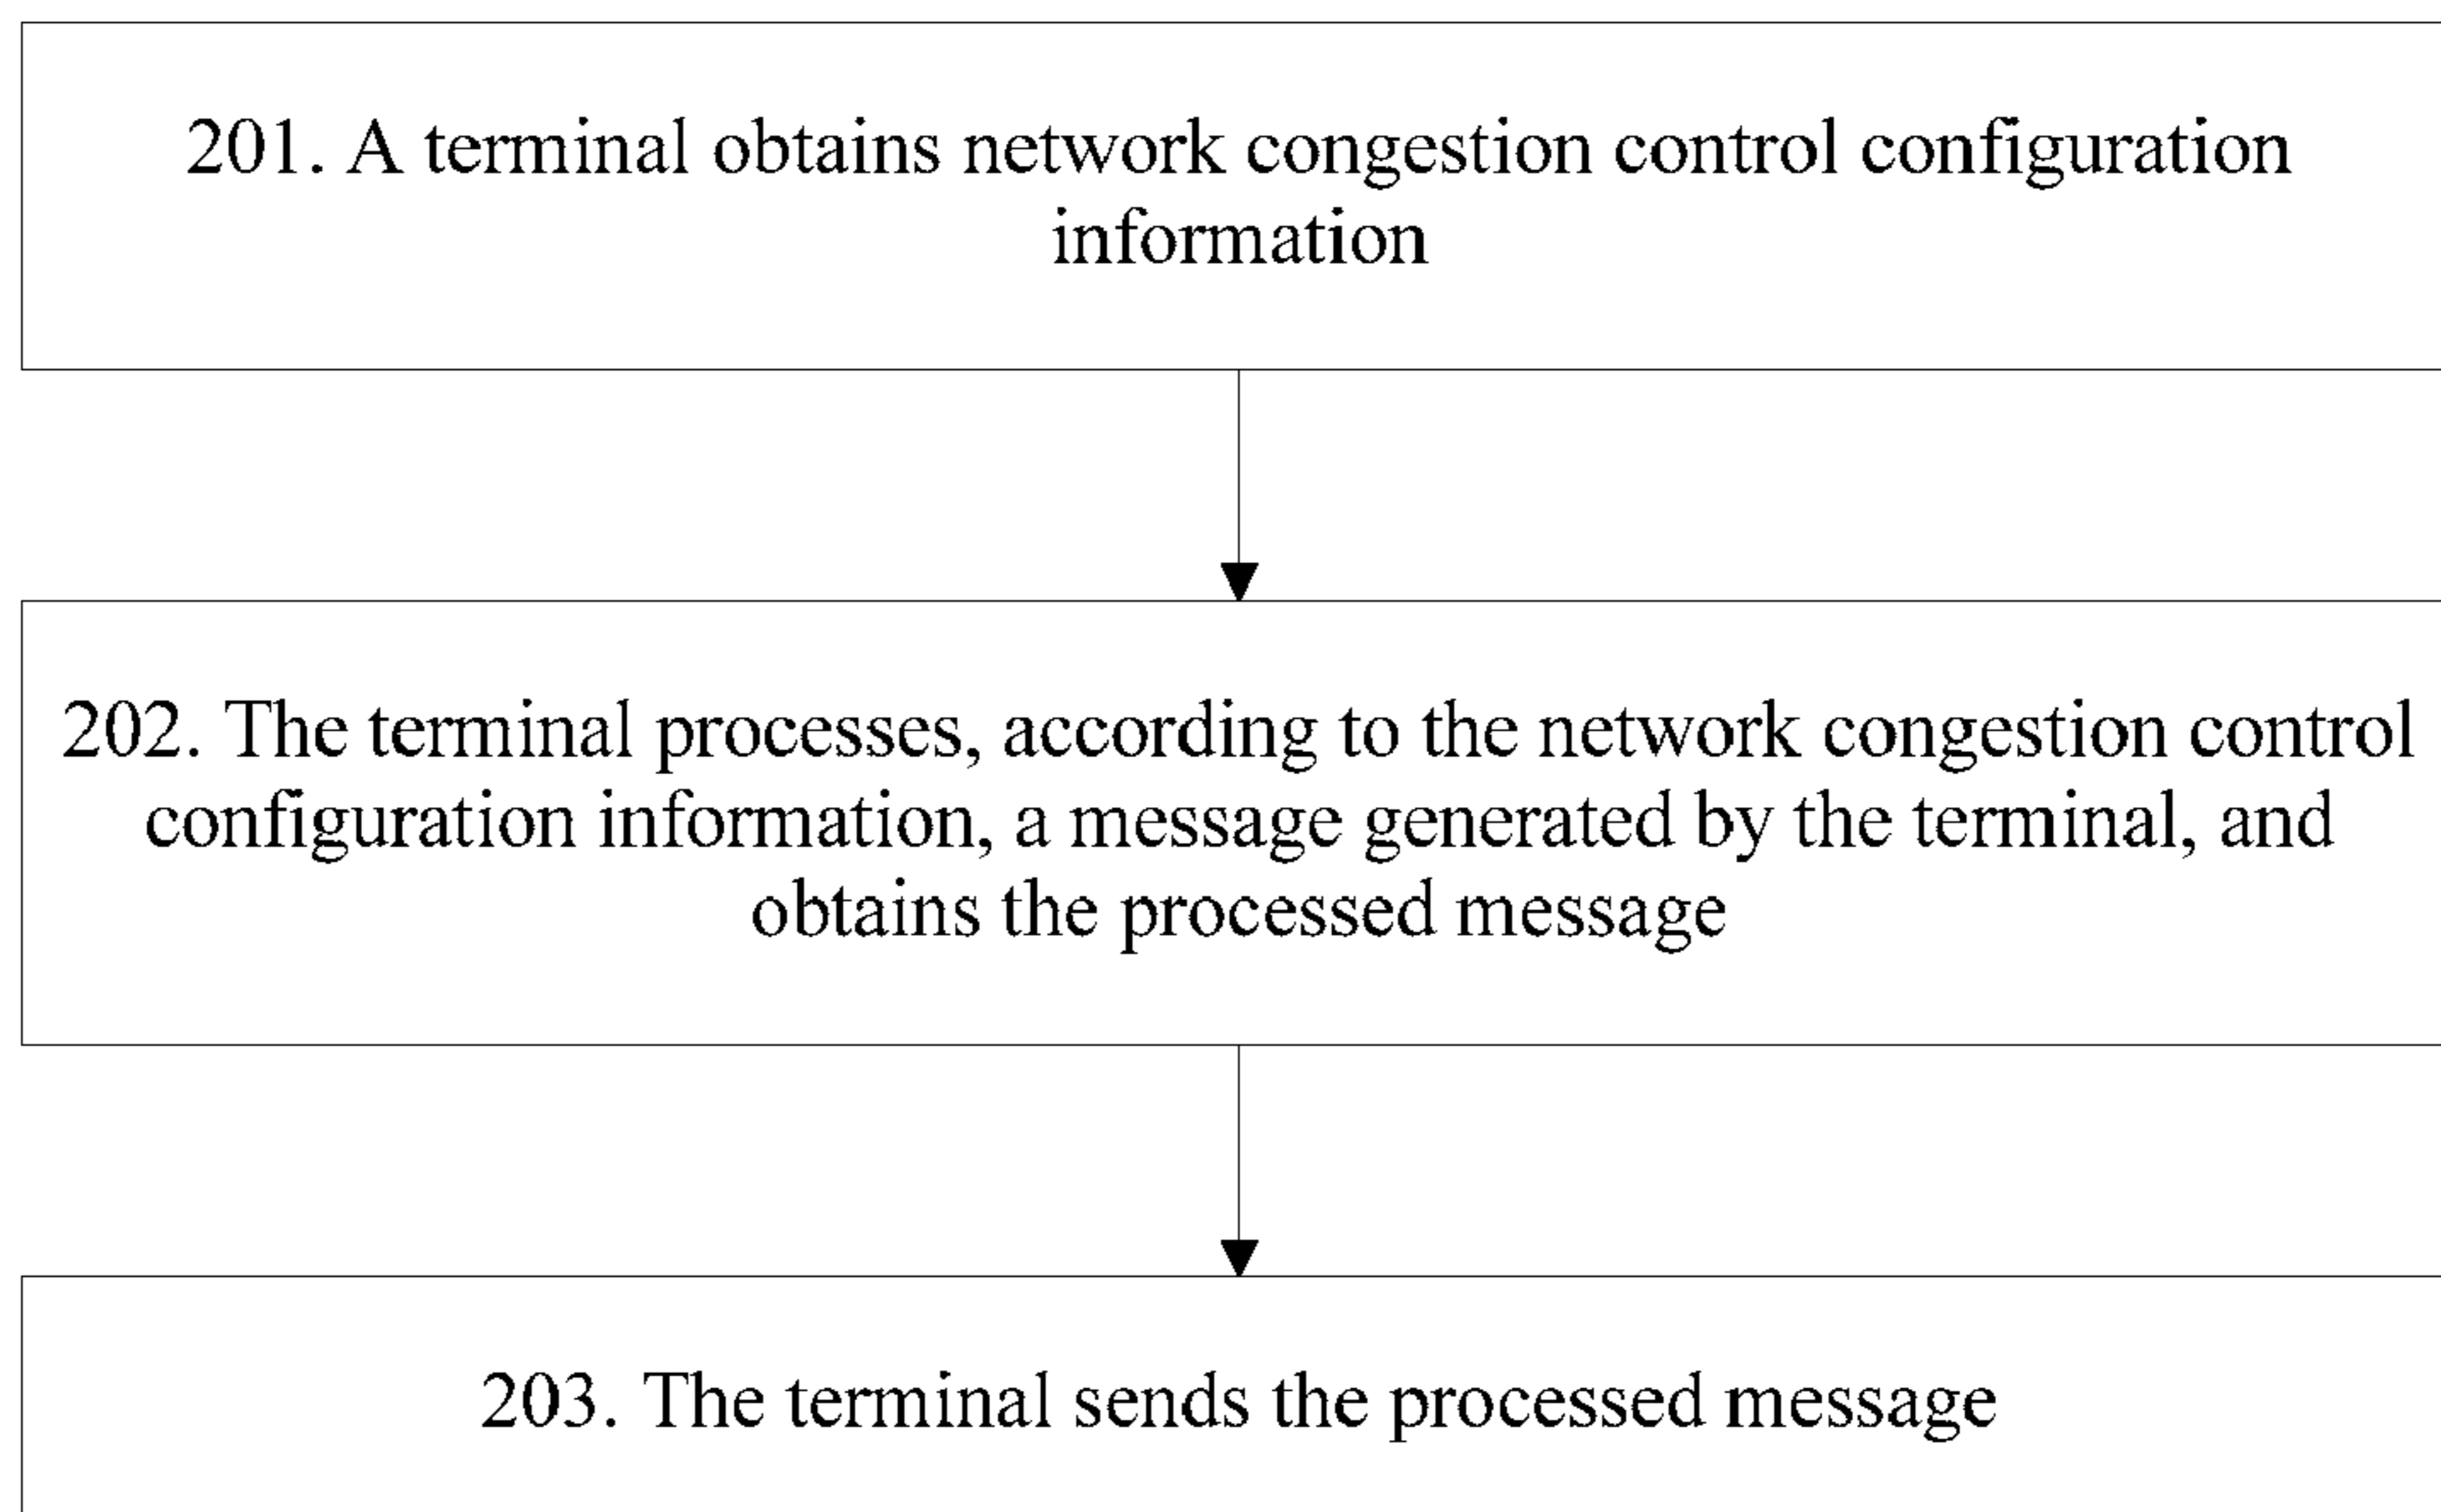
201. A terminal obtains network congestion control configuration information

202. The terminal processes, according to the network congestion control configuration information, a message generated by the terminal, and obtains the processed message

203. The terminal sends the processed message